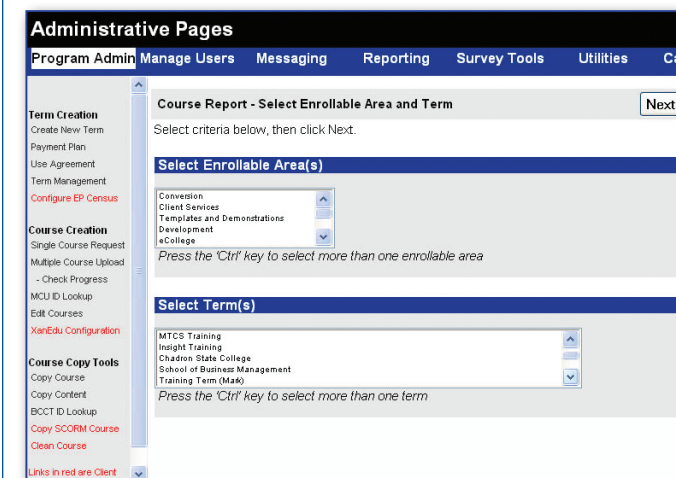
Administrative Pages

Program Admin Manage Users Messaging Reporting Survey Tools Utilities Ca

Term Creation
Create New Term
Payment Plan
Use Agreement
Term Management
Configure EP Census

Course Creation
Single Course Request
Multiple Course Upload
- Check Progress
MCU ID Lookup
Edit Courses
XanEdu Configuration

Course Copy Tools
Copy Course
Copy Content
BCCT ID Lookup
Copy SCORM Course
Clean Course

Links in red are Client

Course Report - Select Enrollable Area and Term

Next

Select criteria below, then click Next.

Select Enrollable Area(s)

Conversion
Client Services
Templates and Demonstrations
Development
eCollege

Press the 'Ctrl' key to select more than one enrollable area

Select Term(s)

MTCS Training
Insight Training
Chadron State College
School of Business Management
Training Term (Mark)

Press the 'Ctrl' key to select more than one term